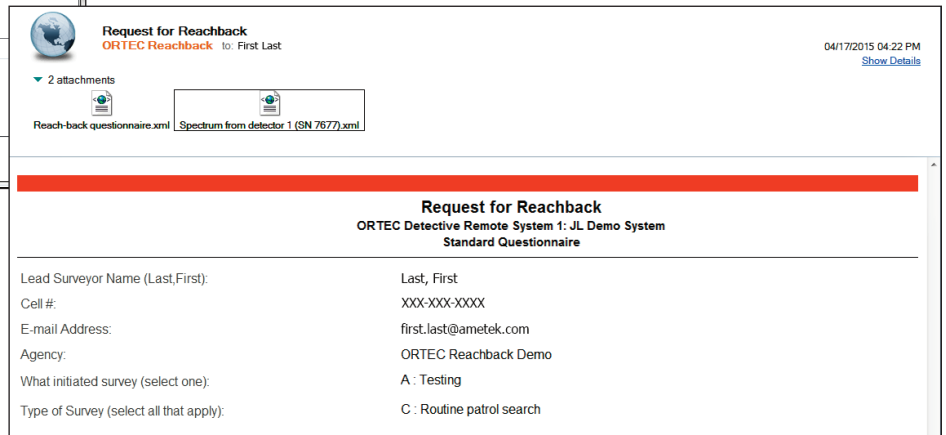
Request for Reachback
ORTEC Reachback to: First Last

04/17/2015 04:22 PM
Show Details

2 attachments

Reach-back questionnaire.xml

Spectrum from detector 1 (SN 7677).xml

Request for Reachback
ORTEC Detective Remote System 1: JL Demo System
Standard Questionnaire

| | |
|---|---|
| Lead Surveyor Name (Last,First): | Last, First |
| Cell #: | XXX-XXX-XXXX |
| E-mail Address: | first.last@ametek.com |
| Agency: | ORTEC Reachback Demo |
| What initiated survey (select one): | A : Testing |
| Type of Survey (select all that apply): | C : Routine patrol search |